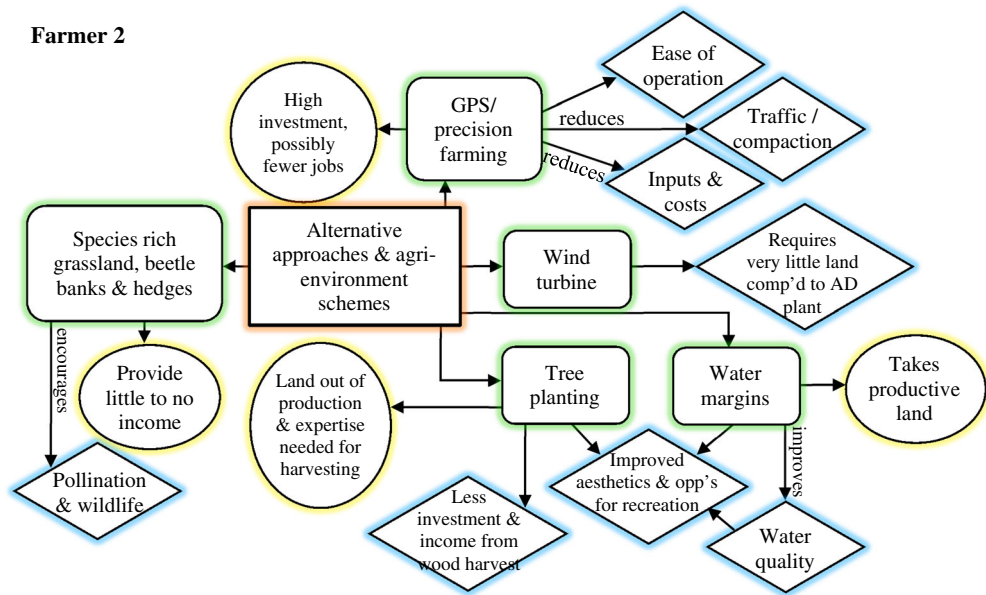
Farmer 2

High investment, possibly fewer jobs

GPS/ precision farming

Ease of operation

reduces

Traffic / compaction

reduces

Inputs & costs

Species rich grassland, beetle banks & hedges

Alternative approaches & agri-environment schemes

Wind turbine

Requires very little land comp'd to AD plant

encourages

Provide little to no income

Land out of production & expertise needed for harvesting

Tree planting

Water margins

Takes productive land

improves

Pollination & wildlife

Improved aesthetics & opp's for recreation

Less investment & income from wood harvest

Water quality